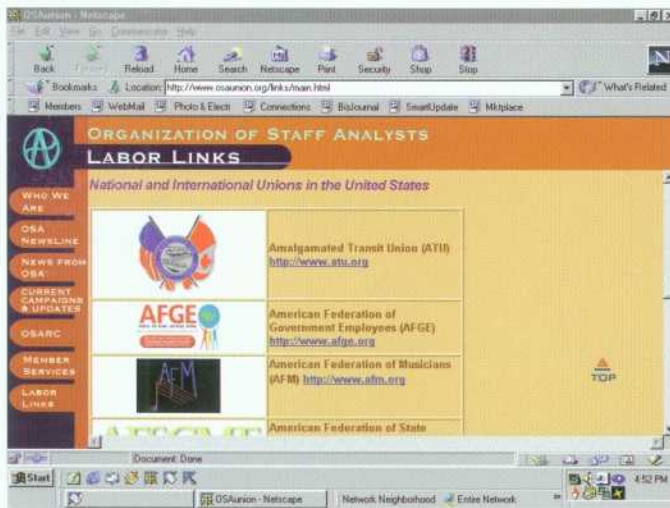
OSAunion - Netscape

File Edit View Go Communicator Help

Back Forward Reload Home Search Netscape Print Security Shop Stop

Bookmarks Location: http://www.osaunion.org/links/main.html

What's Related

Members WebMail Photo & Electr Connections BizJournal SmartUpdate Mktplace

ORGANIZATION OF STAFF ANALYSTS

LABOR LINKS

WHO WE ARE

OSA NEWSLINE

NEWS FROM OSA

CURRENT CAMPAIGNS & UPDATES

OSARC

MEMBER SERVICES

LABOR LINKS

National and International Unions in the United States

| | |
|---|---|
| | Amalgamated Transit Union (ATU) http://www.atu.org |
| AFGE | American Federation of Government Employees (AFGE) http://www.afge.org |
| AFM | American Federation of Musicians (AFM) http://www.afm.org |
| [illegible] | American Federation of State |

TOP

Document: Done

Start

OSAunion - Netscape

Network Neighborhood

Entire Network

4:52 PM